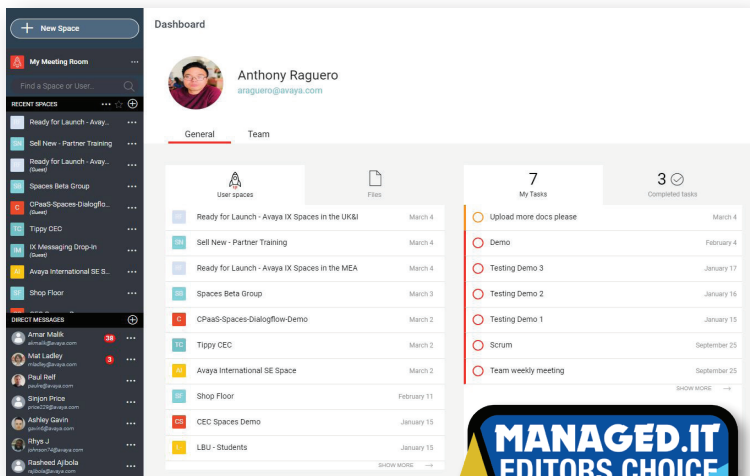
New Space

My Meeting Room

Find a Space or User...

RECENT SPACES

Ready for Launch - Avay...

SN Sell New - Partner Training

Ready for Launch - Avay...
(Guest)

SB Spaces Beta Group

C CPaaS-Spaces-Dialogflo...
(Guest)

TC Tippy CEC

IM IX Messaging Drop-In
(Guest)

AI Avaya International SE S...

SF Shop Floor

DIRECT MESSAGES

Amar Malik
akmalik@avaya.com 38

Mat Ladley
mladley@avaya.com 3

Paul Relf
paulre@avaya.com

Sinjon Price
price229@avaya.com

Ashley Gavin
gavin@avaya.com

Rhys J
johnson74@avaya.com

Rasheed Ajibola
rajibola@avaya.com

Dashboard

Anthony Raguero
araguero@avaya.com

General Team

User spaces Files

Ready for Launch - Avaya IX Spaces in the UK&I March 4
SN Sell New - Partner Training March 4
Ready for Launch - Avaya IX Spaces in the MEA March 4
SB Spaces Beta Group March 3
C CPaaS-Spaces-Dialogflow-Demo March 2
TC Tippy CEC March 2
AI Avaya International SE Space March 2
SF Shop Floor February 11
CS CEC Spaces Demo January 15
L LBU - Students January 15
SHOW MORE

7
My Tasks

3
Completed tasks

Upload more docs please March 4
Demo February 4
Testing Demo 3 January 17
Testing Demo 2 January 15
Testing Demo 1 January 15
Scrum September 25
Team weekly meeting September 25
SHOW MORE

MANAGED.IT
EDITORS CHOICE